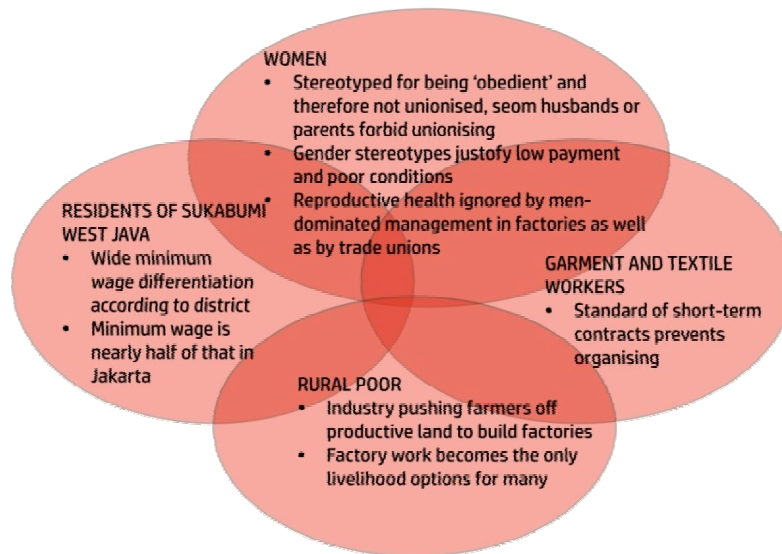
WOMEN
• Stereotyped for being 'obedient' and therefore not unionised, seom husbands or parents forbid unionising
• Gender stereotypes justofy low payment and poor conditions
• Reproductive health ignored by men-dominated management in factories as well as by trade unions

RESIDENTS OF SUKABUMI WEST JAVA
• Wide minimum wage differentiation according to district
• Minimum wage is nearly half of that in Jakarta

GARMENT AND TEXTILE WORKERS
• Standard of short-term contracts prevents organising

RURAL POOR
• Industry pushing farmers off productive land to build factories
• Factory work becomes the only livelihood options for many